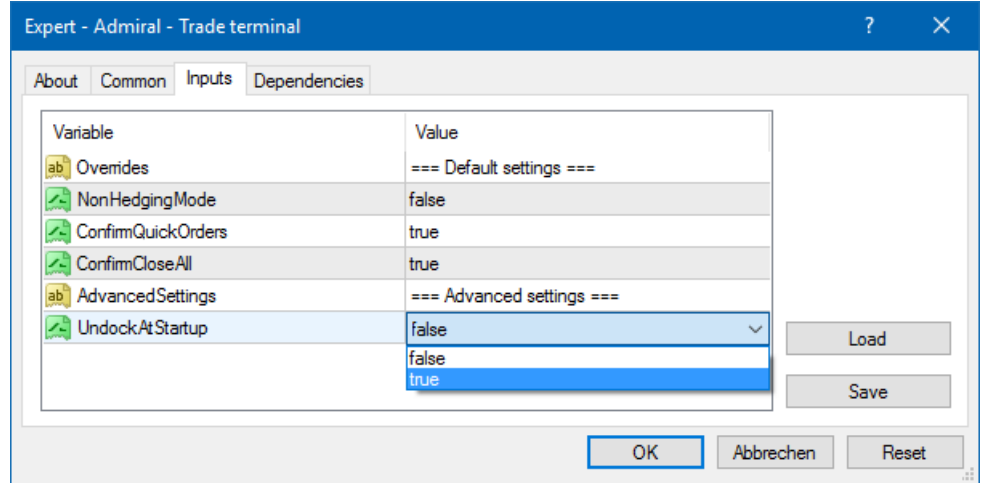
Expert - Admiral - Trade terminal

?

About | Common | Inputs | Dependencies

| Variable | Value |
|---|---|
| ab Overrides | === Default settings === |
| NonHedgingMode | false |
| ConfirmQuickOrders | true |
| ConfirmCloseAll | true |
| ab AdvancedSettings | === Advanced settings === |
| UndockAtStartup | false |

false
true

Load

Save

OK | Abbrechen | Reset